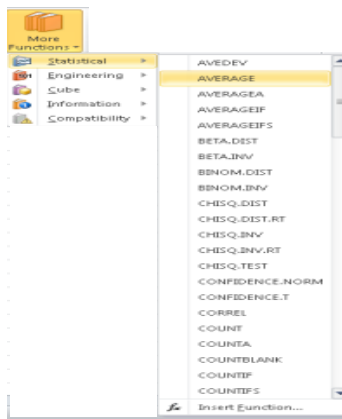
More Functions

Statistical
Engineering
Cube
Information
Compatibility

AVEDEV
AVERAGE
AVERAGEA
AVERAGEIF
AVERAGEIFS
BETA.DIST
BETA.INV
BINOM.DIST
BINOM.INV
CHISQ.DIST
CHISQ.DIST.RT
CHISQ.INV
CHISQ.INV.RT
CHISQ.TEST
CONFIDENCE.NORM
CONFIDENCE.T
CORREL
COUNT
COUNTA
COUNTBLANK
COUNTIF
COUNTIFS
Insert Function...